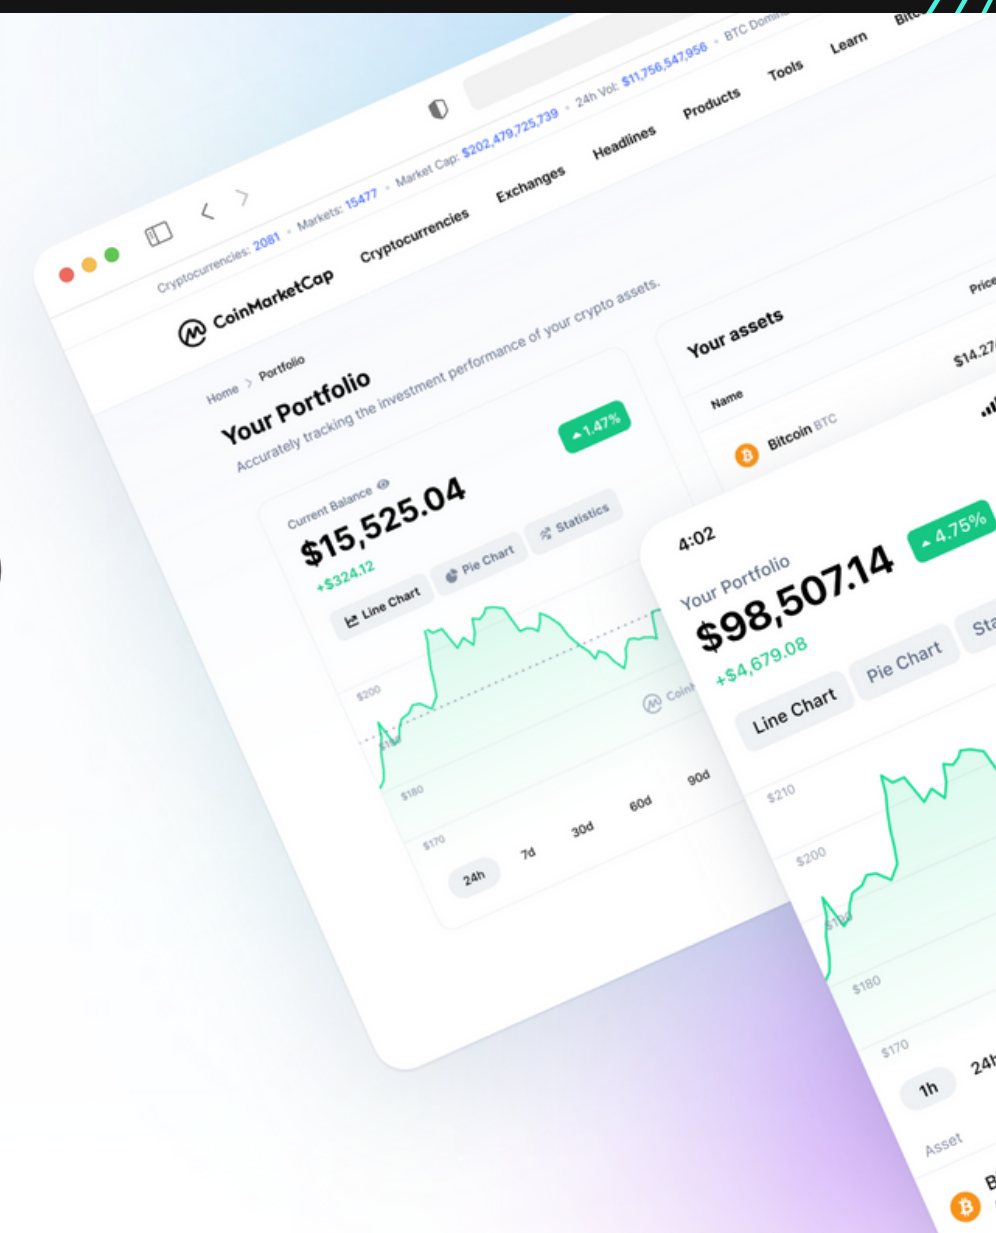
Cryptocurrencies: 2081 · Markets: 15477 · Market Cap: $202,479,725,739 · 24h Vol: $11,756,547,956 · BTC Domi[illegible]

CoinMarketCap Cryptocurrencies Exchanges Headlines Products Tools Learn Bit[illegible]

Home > Portfolio

Your Portfolio

Accurately tracking the investment performance of your crypto assets.

▲1.47%

Current Balance

$15,525.04

+$324.12

Line Chart Pie Chart Statistics

$200

$190

$180

$170

Coin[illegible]

24h 7d 30d 60d 90d

Your assets

Name

Price

Bitcoin BTC

$14,27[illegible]

4:02

Your Portfolio

▲4.75%

$98,507.14

+$4,679.08

Line Chart Pie Chart Sta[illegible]

$210

$200

$190

$180

$170

1h 24h

Asset

B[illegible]